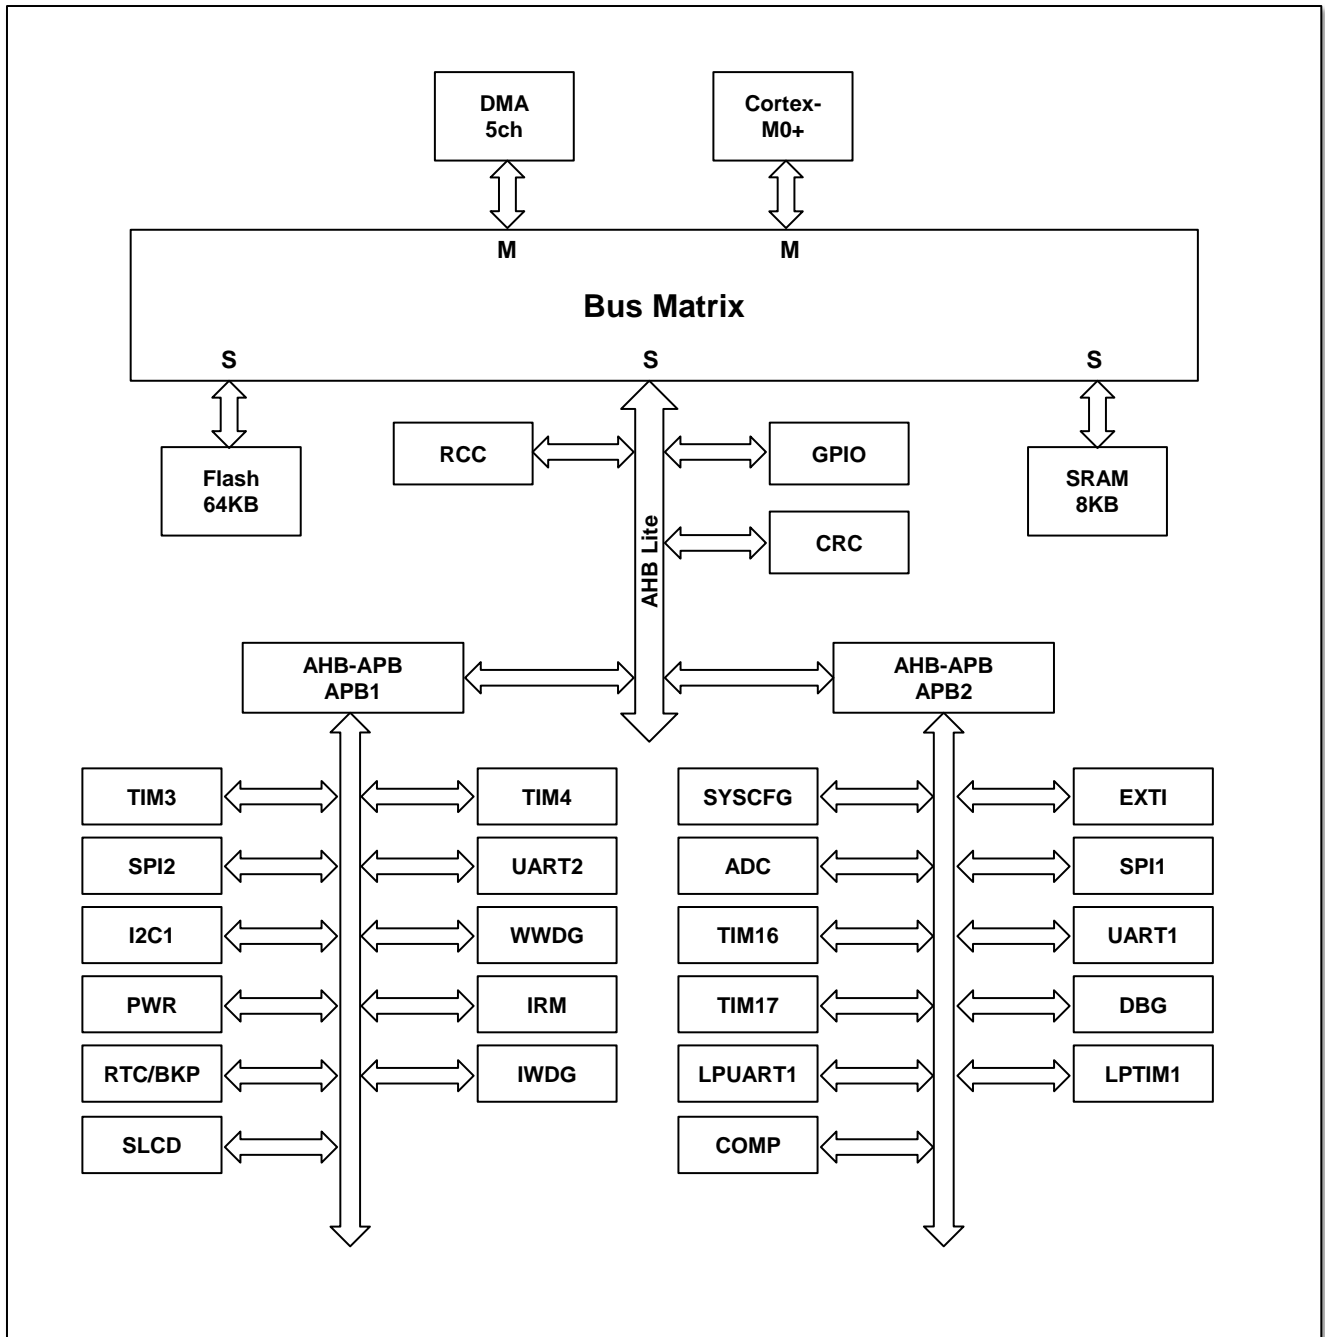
DMA
5ch

Cortex-
M0+

M

M

Bus Matrix

S

S

S

Flash
64KB

RCC

GPIO

CRC

SRAM
8KB

AHB Lite

AHB-APB
APB1

AHB-APB
APB2

TIM3

TIM4

SPI2

UART2

I2C1

WWDG

PWR

IRM

RTC/BKP

IWDG

SLCD

SYSCFG

EXTI

ADC

SPI1

TIM16

UART1

TIM17

DBG

LPUART1

LPTIM1

COMP